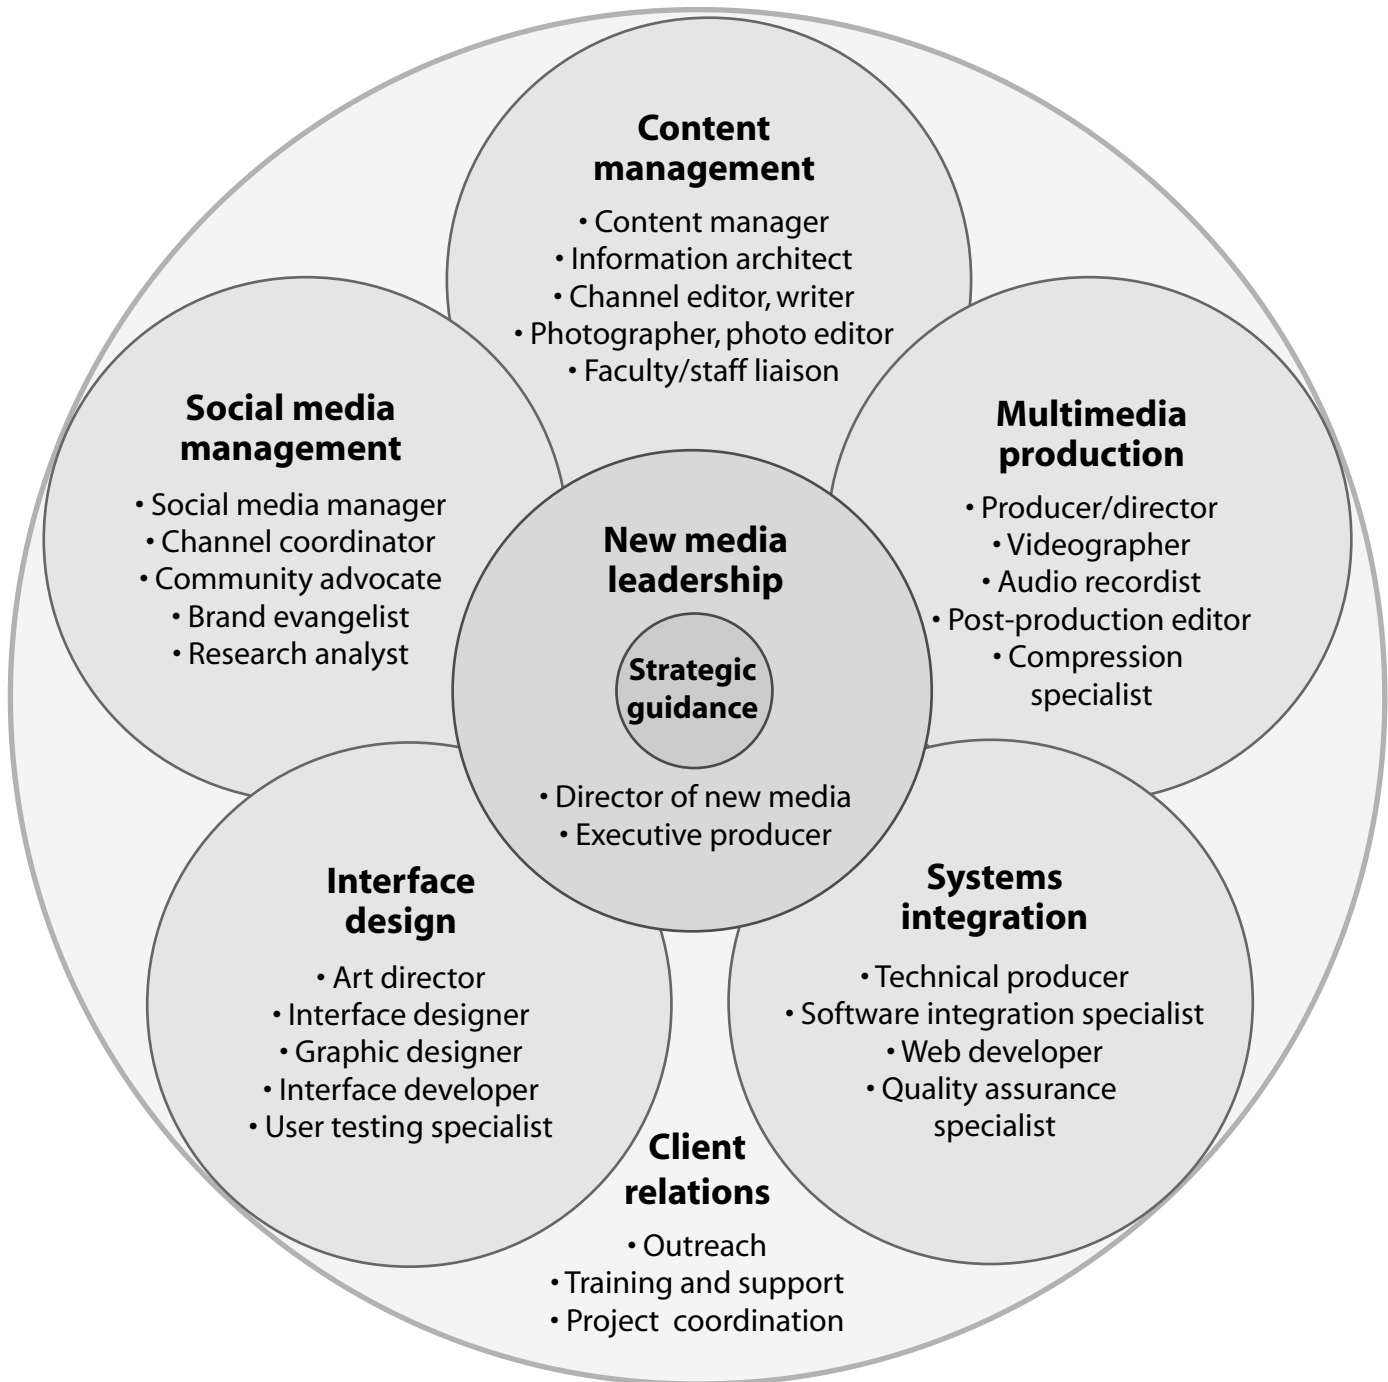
Content management
• Content manager
• Information architect
• Channel editor, writer
• Photographer, photo editor
• Faculty/staff liaison

Social media management
• Social media manager
• Channel coordinator
• Community advocate
• Brand evangelist
• Research analyst

Multimedia production
• Producer/director
• Videographer
• Audio recordist
• Post-production editor
• Compression specialist

New media leadership

Strategic guidance

• Director of new media
• Executive producer

Interface design
• Art director
• Interface designer
• Graphic designer
• Interface developer
• User testing specialist

Systems integration
• Technical producer
• Software integration specialist
• Web developer
• Quality assurance specialist

Client relations
• Outreach
• Training and support
• Project coordination